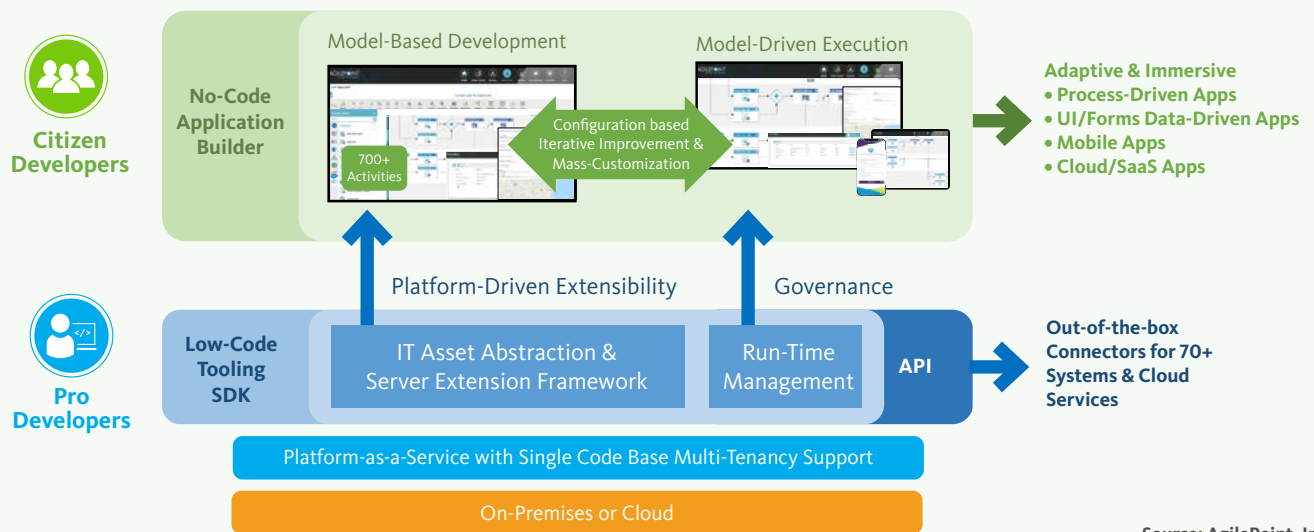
Citizen Developers

No-Code Application Builder

Model-Based Development

Model-Driven Execution

700+ Activities

Configuration based Iterative Improvement & Mass-Customization

Adaptive & Immersive
• Process-Driven Apps
• UI/Forms Data-Driven Apps
• Mobile Apps
• Cloud/SaaS Apps

Platform-Driven Extensibility

Governance

</>

Pro Developers

Low-Code Tooling SDK

IT Asset Abstraction & Server Extension Framework

Run-Time Management

API

Out-of-the-box Connectors for 70+ Systems & Cloud Services

Platform-as-a-Service with Single Code Base Multi-Tenancy Support

On-Premises or Cloud

Source: AgilePoint, I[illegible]